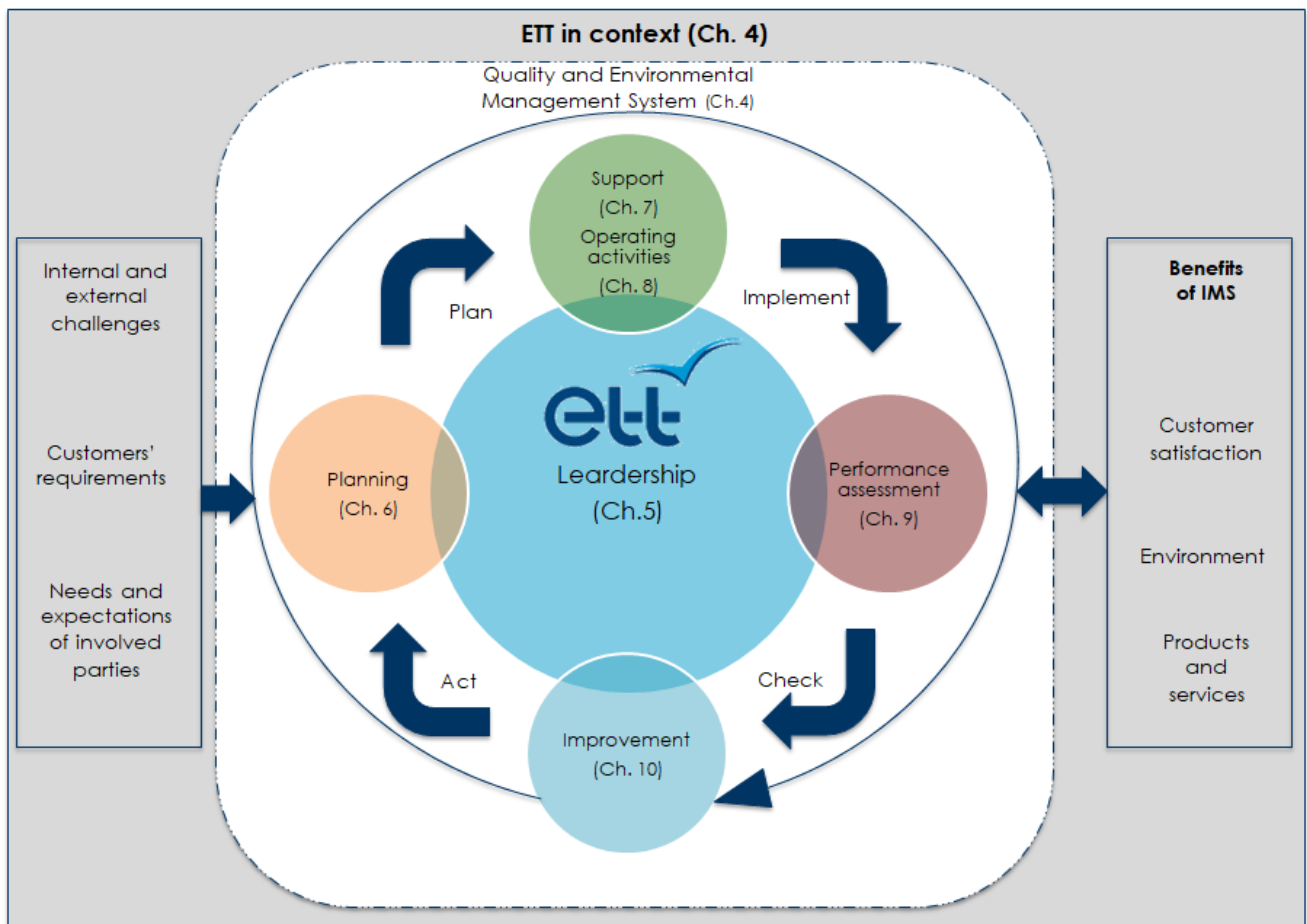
ETT in context (Ch. 4)

Quality and Environmental Management System (Ch.4)

Internal and external challenges

Customers' requirements

Needs and expectations of involved parties

Support (Ch. 7)
Operating activities (Ch. 8)

Plan

Implement

ett

Leardership (Ch.5)

Planning (Ch. 6)

Performance assessment (Ch. 9)

Act

Check

Improvement (Ch. 10)

Benefits of IMS

Customer satisfaction

Environment

Products and services